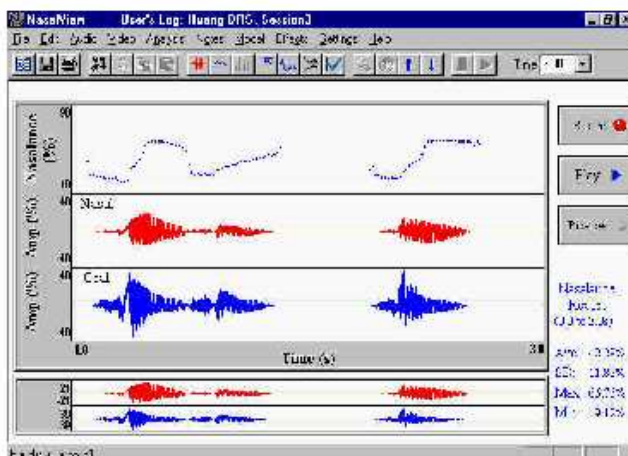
NasaView User's Log: Huang DRS. Session3
File Edit Audio Video Analysis Notes Signal Effects Settings Help
Tne 0
90
Nasalance (%)
10
40
Nasal
Amp (%)
40
40
Oral
Amp (%)
40
0.0
Time (s)
3.1
Record
Play
Preview
Nasalance Ratio (Ohm 3.0)
Ave: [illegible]
SD: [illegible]
Max: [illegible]
Min: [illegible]
20
20
30
30
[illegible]